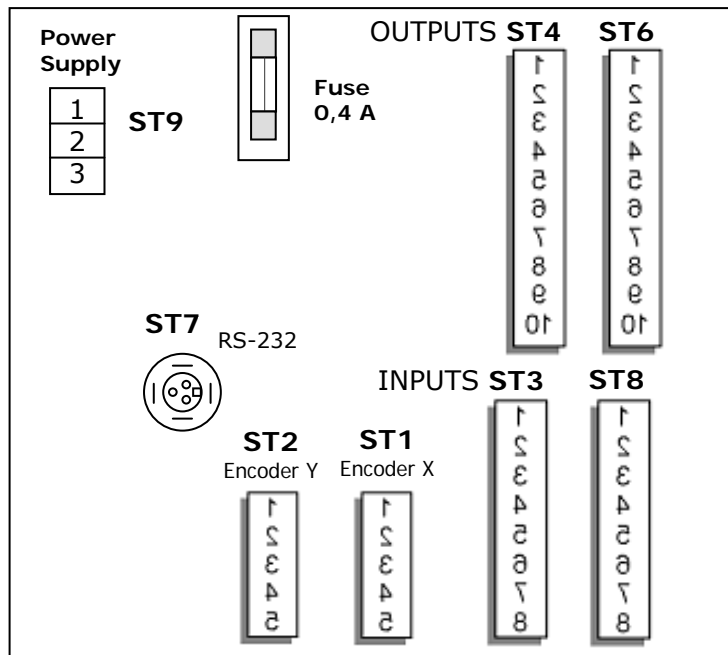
Power Supply

1
2
3

ST9

Fuse 0,4 A

OUTPUTS ST4 ST6

1 2 3 4 5 6 7 8 9 10

1 2 3 4 5 6 7 8 9 10

ST7 RS-232

INPUTS ST3 ST8

ST2 Encoder Y

ST1 Encoder X

1 2 3 4 5

1 2 3 4 5

1 2 3 4 5 6 7 8

1 2 3 4 5 6 7 8